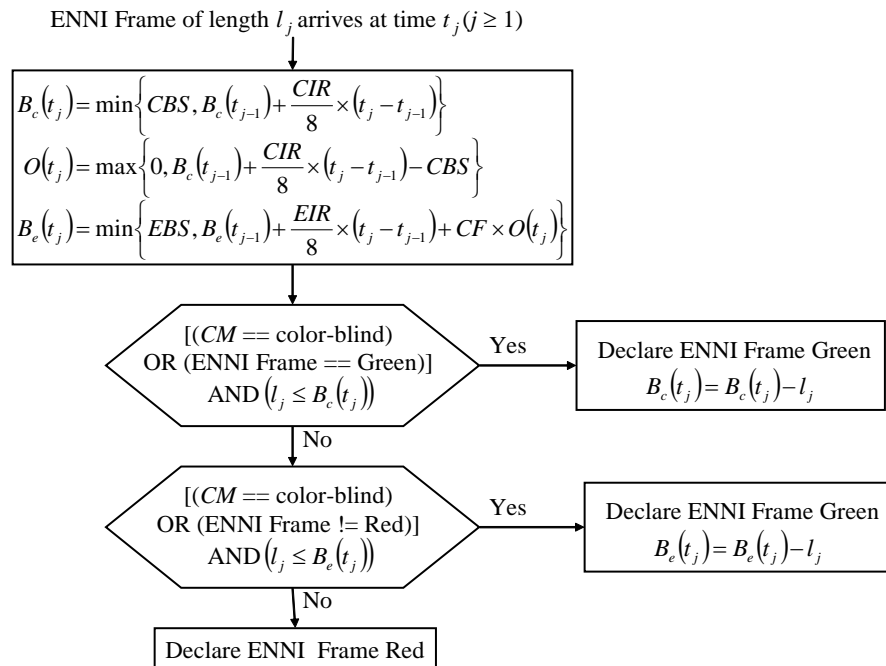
ENNI Frame of length $l_j$ arrives at time $t_j (j \geq 1)$

$B_c(t_j) = \min\left\{CBS, B_c(t_{j-1}) + \frac{CIR}{8} \times (t_j - t_{j-1})\right\}$
$O(t_j) = \max\left\{0, B_c(t_{j-1}) + \frac{CIR}{8} \times (t_j - t_{j-1}) - CBS\right\}$
$B_e(t_j) = \min\left\{EBS, B_e(t_{j-1}) + \frac{EIR}{8} \times (t_j - t_{j-1}) + CF \times O(t_j)\right\}$

[($CM$ == color-blind) OR (ENNI Frame == Green)] AND $(l_j \leq B_c(t_j))$

Yes

Declare ENNI Frame Green
$B_c(t_j) = B_c(t_j) - l_j$

No

[($CM$ == color-blind) OR (ENNI Frame != Red)] AND $(l_j \leq B_e(t_j))$

Yes

Declare ENNI Frame Green
$B_e(t_j) = B_e(t_j) - l_j$

No

Declare ENNI Frame Red